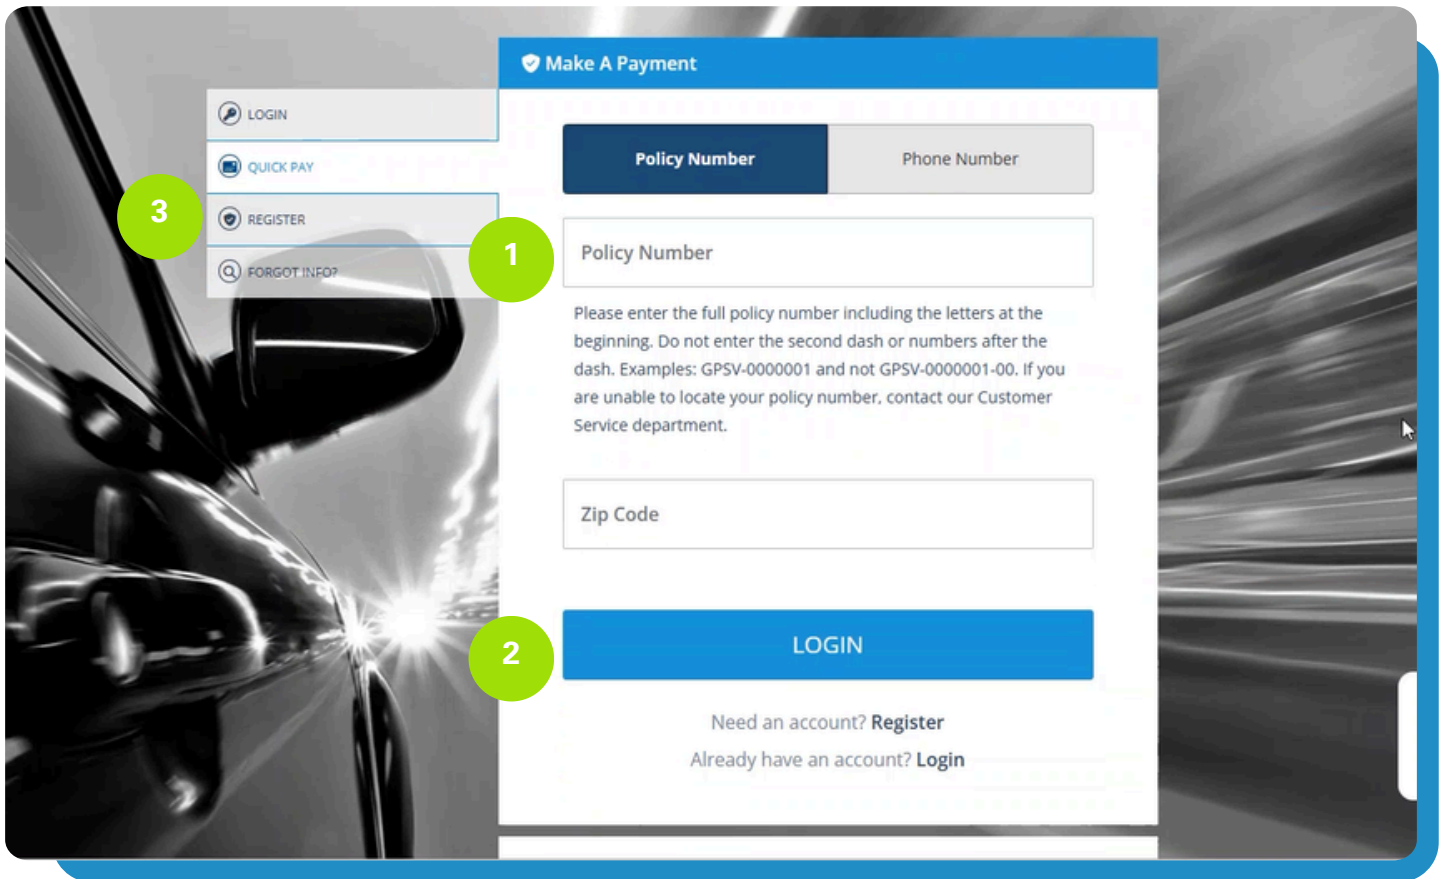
LOGIN
QUICK PAY
3
REGISTER
FORGOT INFO?

Make A Payment

Policy Number
Phone Number

1
Policy Number

Please enter the full policy number including the letters at the beginning. Do not enter the second dash or numbers after the dash. Examples: GPSV-0000001 and not GPSV-0000001-00. If you are unable to locate your policy number, contact our Customer Service department.

Zip Code

2
LOGIN

Need an account? Register
Already have an account? Login